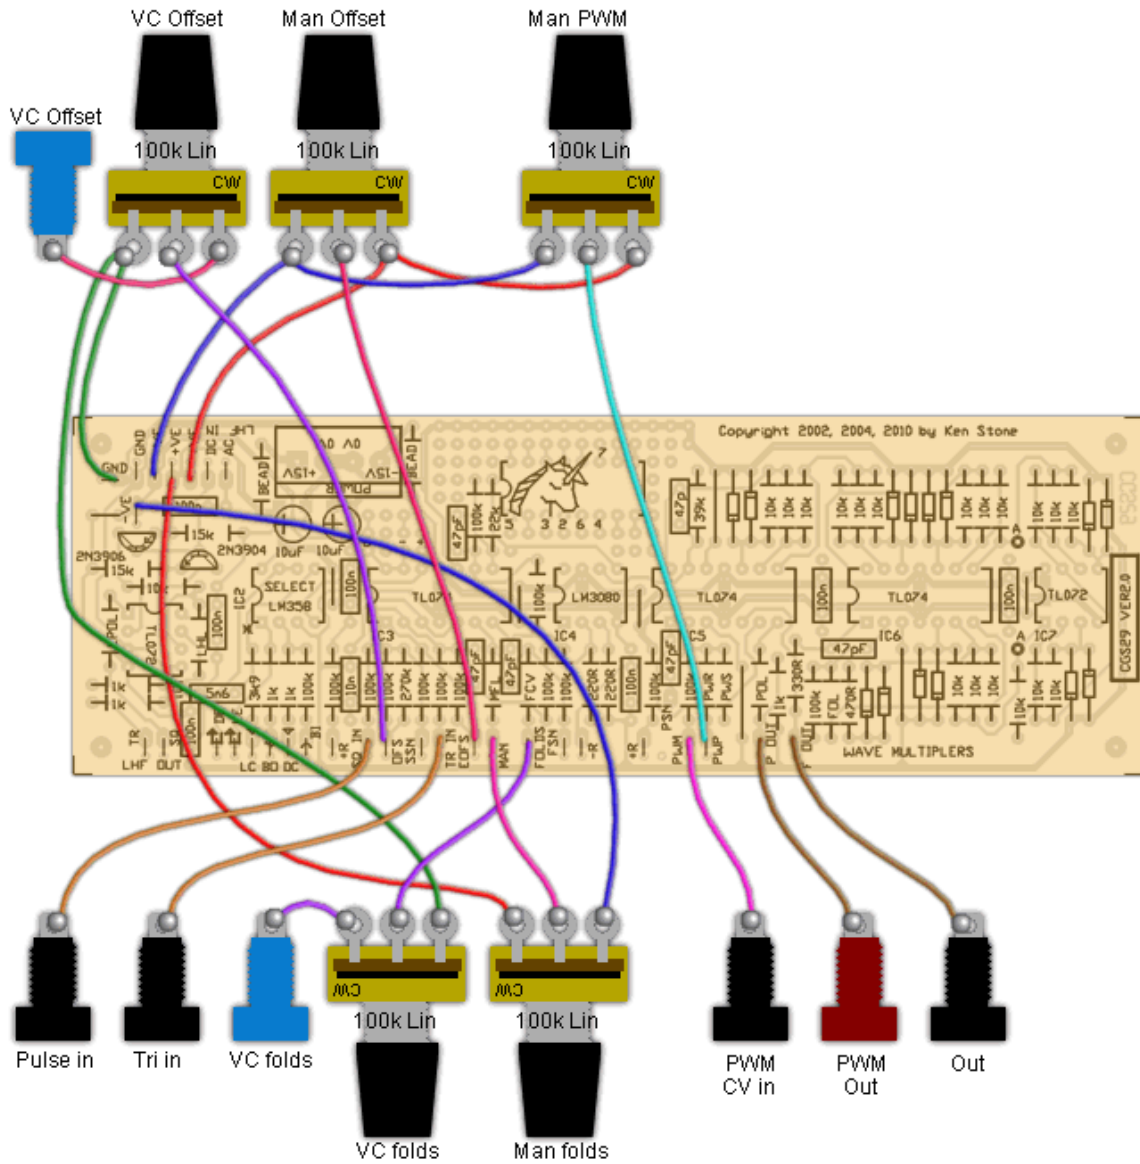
VC Offset
Man Offset
Man PWM
VC Offset
100k Lin
CW
100k Lin
CW
100k Lin
CW

Copyright 2002, 2004, 2010 by Ken Stone

GND
+VE
IN
DC
AC
LHF
GND
-VE
POWER
+15V
-15V
BEAD
BEAD
2N3906
15k
2N3904
10uF
10uF
SELECT
LM358
IC2
TL074
LM3080
IC4
TL074
IC5
TL074
IC6
TL072
IC7
CGS29 VER2.0
47pF
47pF
47pF
47pF
47pF
100k
39k
10k
100n
IC3
5n6
1k
TR
LHF
OUT
SQ
LC
BO
DC
SQ IN
OFS
SSN
TR IN
EOFS
MAN
FOLDS
FSN
PSN
PWM
PWR
PWS
PWP
P OUT
F OUT
WAVE MULTIPLERS

Pulse in
Tri in
VC folds
CW
100k Lin
CW
100k Lin
PWM CV in
PWM Out
Out
VC folds
Man folds